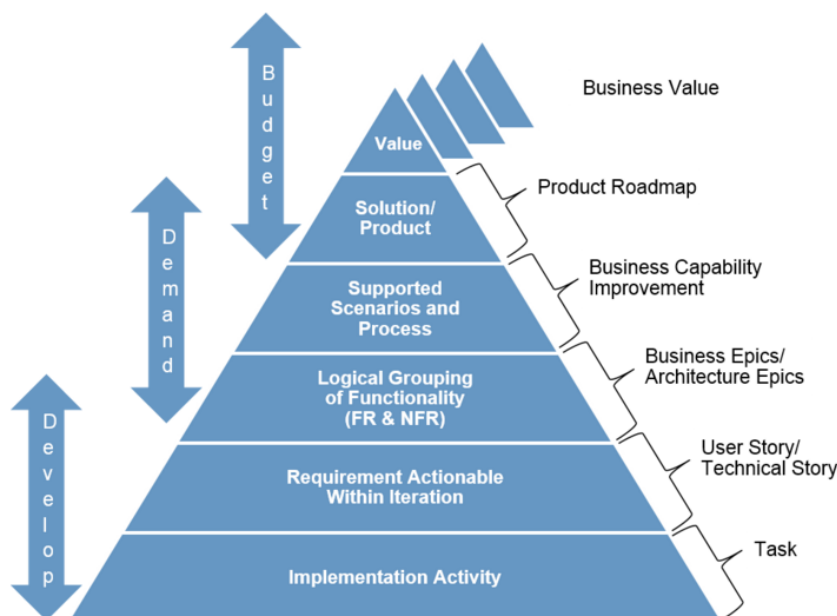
Budget

Demand

Develop

Value

Solution/
Product

Supported
Scenarios and
Process

Logical Grouping
of Functionality
(FR & NFR)

Requirement Actionable
Within Iteration

Implementation Activity

Business Value

Product Roadmap

Business Capability
Improvement

Business Epics/
Architecture Epics

User Story/
Technical Story

Task